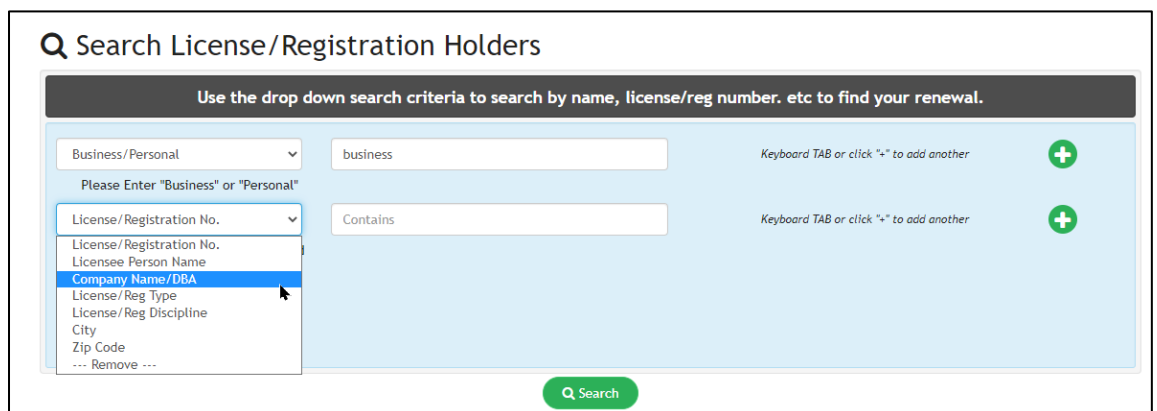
Search License/Registration Holders

Use the drop down search criteria to search by name, license/reg number. etc to find your renewal.

Business/Personal

business

Keyboard TAB or click "+" to add another

Please Enter "Business" or "Personal"

License/Registration No.

Contains

Keyboard TAB or click "+" to add another

License/Registration No.
Licensee Person Name
Company Name/DBA
License/Reg Type
License/Reg Discipline
City
Zip Code
--- Remove ---

Search